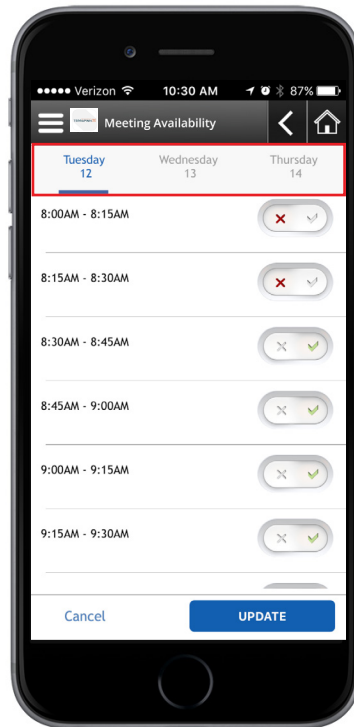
●●●●● Verizon 10:30 AM 87%

Meeting Availability

Tuesday
12

Wednesday
13

Thursday
14

8:00AM - 8:15AM

8:15AM - 8:30AM

8:30AM - 8:45AM

8:45AM - 9:00AM

9:00AM - 9:15AM

9:15AM - 9:30AM

Cancel

UPDATE